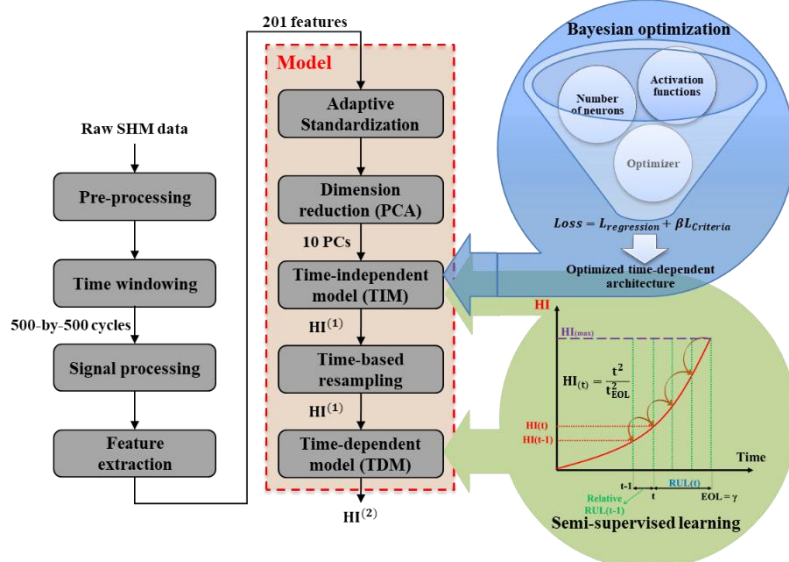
201 features

Model

Bayesian optimization

Number of neurons

Activation functions

Optimizer

$Loss = L_{regression} + \beta L_{Criteria}$

Optimized time-dependent architecture

Raw SHM data

Pre-processing

Time windowing

500-by-500 cycles

Signal processing

Feature extraction

Adaptive Standardization

Dimension reduction (PCA)

10 PCs

Time-independent model (TIM)

$HI^{(1)}$

Time-based resampling

$HI^{(1)}$

Time-dependent model (TDM)

$HI^{(2)}$

HI

$HI_{(max)}$

$HI_{(t)} = \frac{t^2}{t_{EOL}^2}$

HI(t)

HI(t-1)

Time

t-1

t

RUL(t)

EOL = $\gamma$

Relative RUL(t-1)

Semi-supervised learning